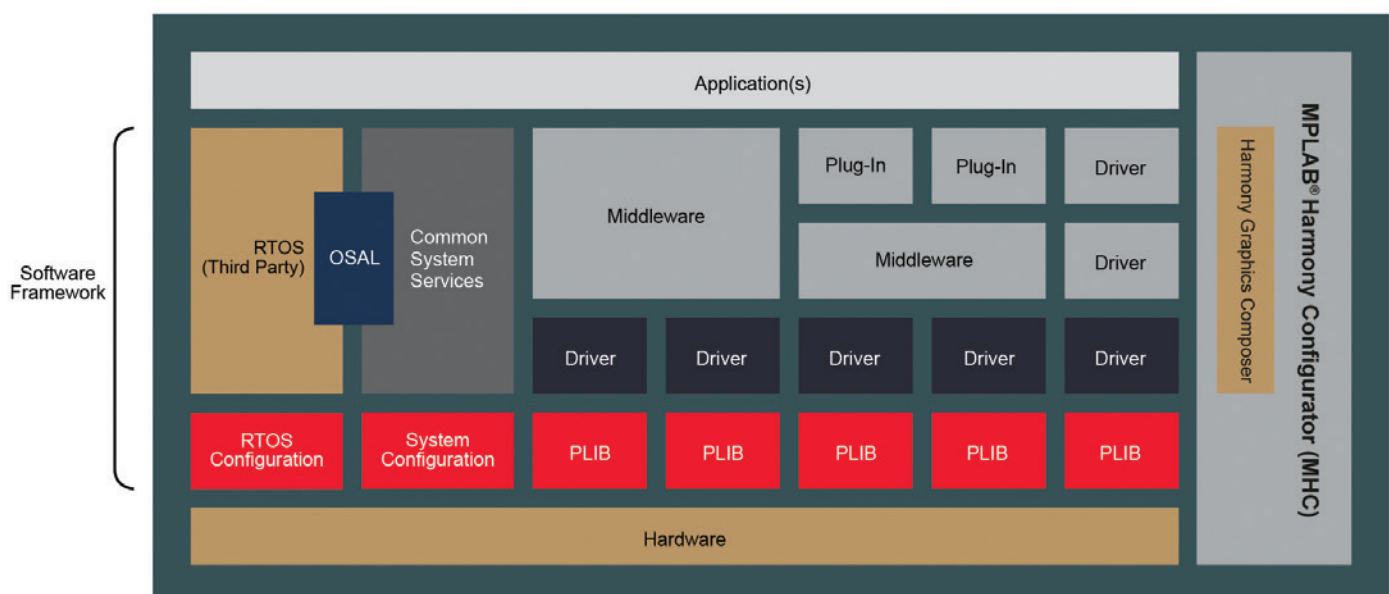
Application(s)

Software Framework

RTOS (Third Party)

OSAL

Common System Services

Middleware

Plug-In

Plug-In

Driver

Middleware

Driver

Driver

Driver

Driver

Driver

Driver

RTOS Configuration

System Configuration

PLIB

PLIB

PLIB

PLIB

PLIB

Hardware

MPLAB® Harmony Configurator (MHC)

Harmony Graphics Composer